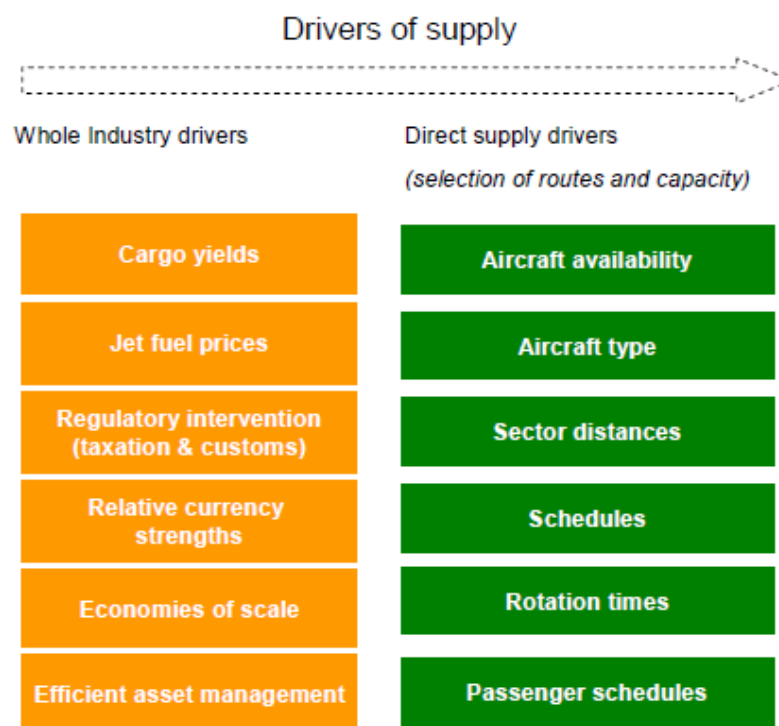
Drivers of supply

Whole Industry drivers

Cargo yields

Jet fuel prices

Regulatory intervention (taxation & customs)

Relative currency strengths

Economies of scale

Efficient asset management

Direct supply drivers

(selection of routes and capacity)

Aircraft availability

Aircraft type

Sector distances

Schedules

Rotation times

Passenger schedules